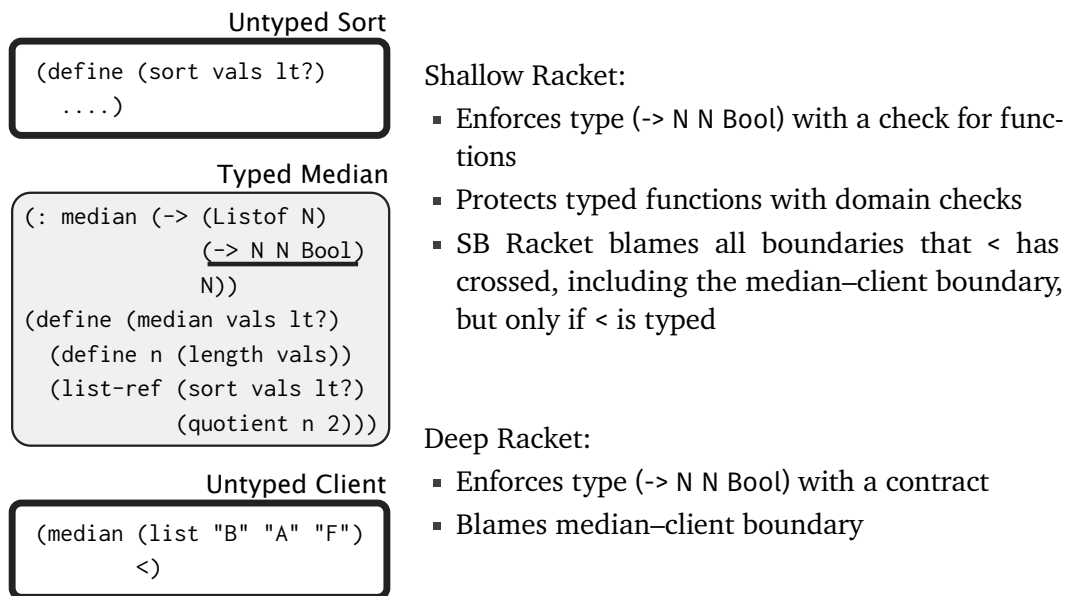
Untyped Sort

```
(define (sort vals lt?)
  ....)
```

Typed Median

```
(: median (-> (Listof N)
              (-> N N Bool)
              N))
(define (median vals lt?)
  (define n (length vals))
  (list-ref (sort vals lt?)
            (quotient n 2)))
```

Untyped Client

```
(median (list "B" "A" "F")
        <)
```

Shallow Racket:

- Enforces type (-> N N Bool) with a check for functions
- Protects typed functions with domain checks
- SB Racket blames all boundaries that < has crossed, including the median–client boundary, but only if < is typed

Deep Racket:

- Enforces type (-> N N Bool) with a contract
- Blames median–client boundary